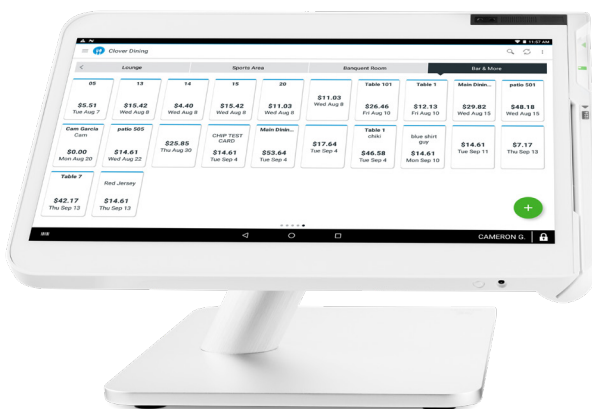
11:47 AM

Clover Dining

Lounge | Sports Area | Banquet Room | Bar & More

05
$5.51
Tue Aug 7

13
$15.42
Wed Aug 8

14
$4.40
Wed Aug 8

15
$15.42
Wed Aug 8

20
$11.03
Wed Aug 8

$11.03
Wed Aug 8

Table 101
$26.46
Fri Aug 10

Table 1
$12.13
Fri Aug 10

Main Dinin...
$29.82
Wed Aug 15

patio 501
$48.18
Wed Aug 15

Cam Garcia
Cam
$0.00
Mon Aug 20

patio 505
$14.61
Wed Aug 22

$25.85
Thu Aug 30

CHIP TEST CARD
$14.61
Tue Sep 4

Main Dinin...
$53.64
Tue Sep 4

$17.64
Tue Sep 4

Table 1
chiki
$46.58
Thu Sep 6

blue shirt guy
$14.61
Mon Sep 10

$14.61
Tue Sep 11

$7.17
Thu Sep 13

Table 7
$42.17
Thu Sep 13

Red Jersey
$14.61
Thu Sep 13

+

CAMERON G.